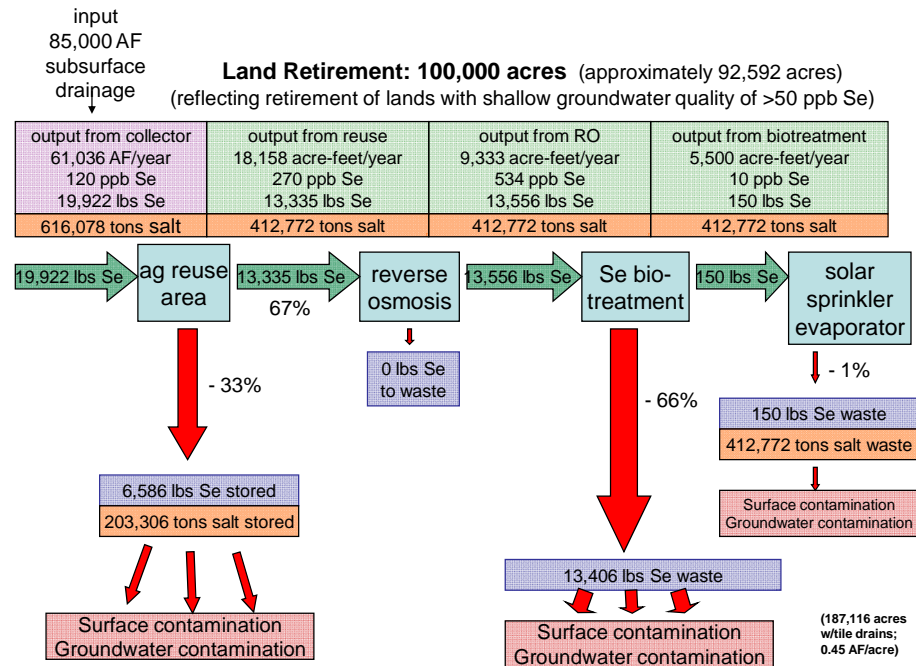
input
85,000 AF
subsurface
drainage

**Land Retirement: 100,000 acres** (approximately 92,592 acres)
(reflecting retirement of lands with shallow groundwater quality of >50 ppb Se)

| output from collector 61,036 AF/year 120 ppb Se 19,922 lbs Se | output from reuse 18,158 acre-feet/year 270 ppb Se 13,335 lbs Se | output from RO 9,333 acre-feet/year 534 ppb Se 13,556 lbs Se | output from biotreatment 5,500 acre-feet/year 10 ppb Se 150 lbs Se |
|---|---|---|---|
| 616,078 tons salt | 412,772 tons salt | 412,772 tons salt | 412,772 tons salt |

19,922 lbs Se
ag reuse area
13,335 lbs Se
67%
reverse osmosis
13,556 lbs Se
Se bio-treatment
150 lbs Se
solar sprinkler evaporator

- 33%

0 lbs Se to waste

- 66%

- 1%

150 lbs Se waste
412,772 tons salt waste

Surface contamination
Groundwater contamination

6,586 lbs Se stored
203,306 tons salt stored

Surface contamination
Groundwater contamination

13,406 lbs Se waste

Surface contamination
Groundwater contamination

(187,116 acres w/tile drains; 0.45 AF/acre)